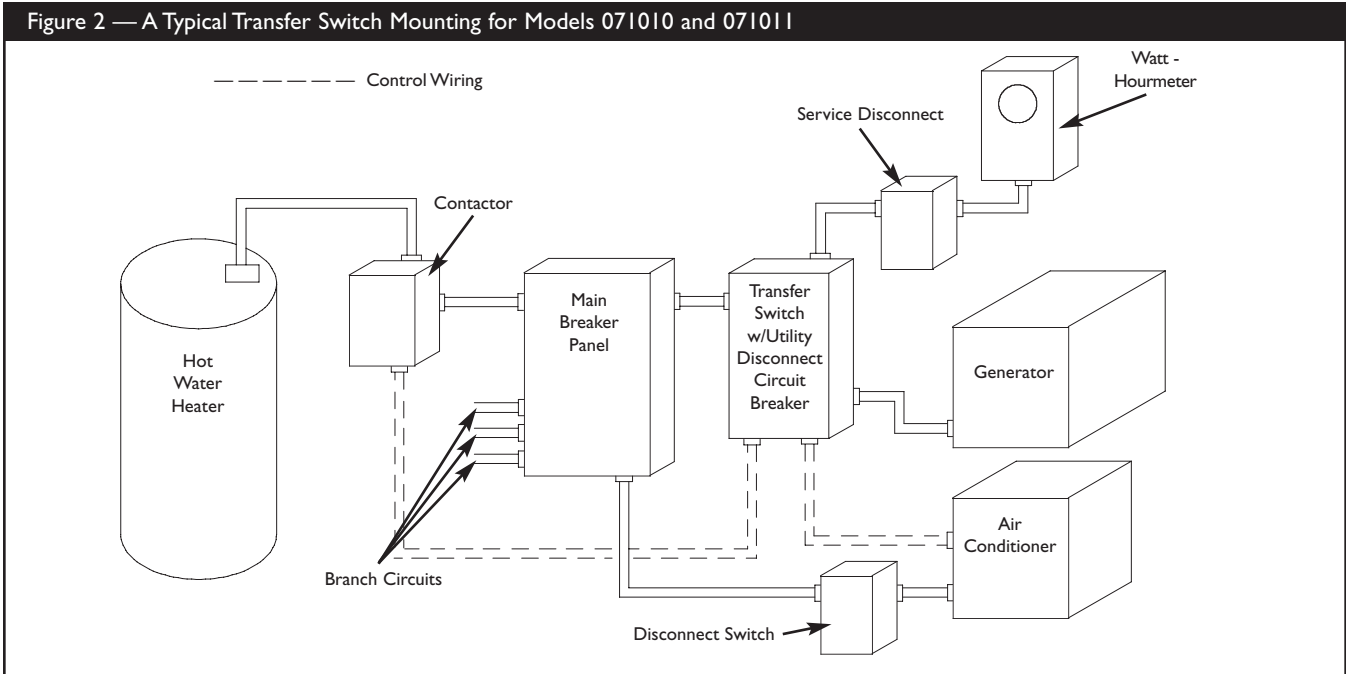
Figure 2 — A Typical Transfer Switch Mounting for Models 071010 and 071011

— — — — — — Control Wiring

Watt - Hourmeter

Service Disconnect

Contactor

Hot Water Heater

Main Breaker Panel

Transfer Switch w/Utility Disconnect Circuit Breaker

Generator

Air Conditioner

Branch Circuits

Disconnect Switch